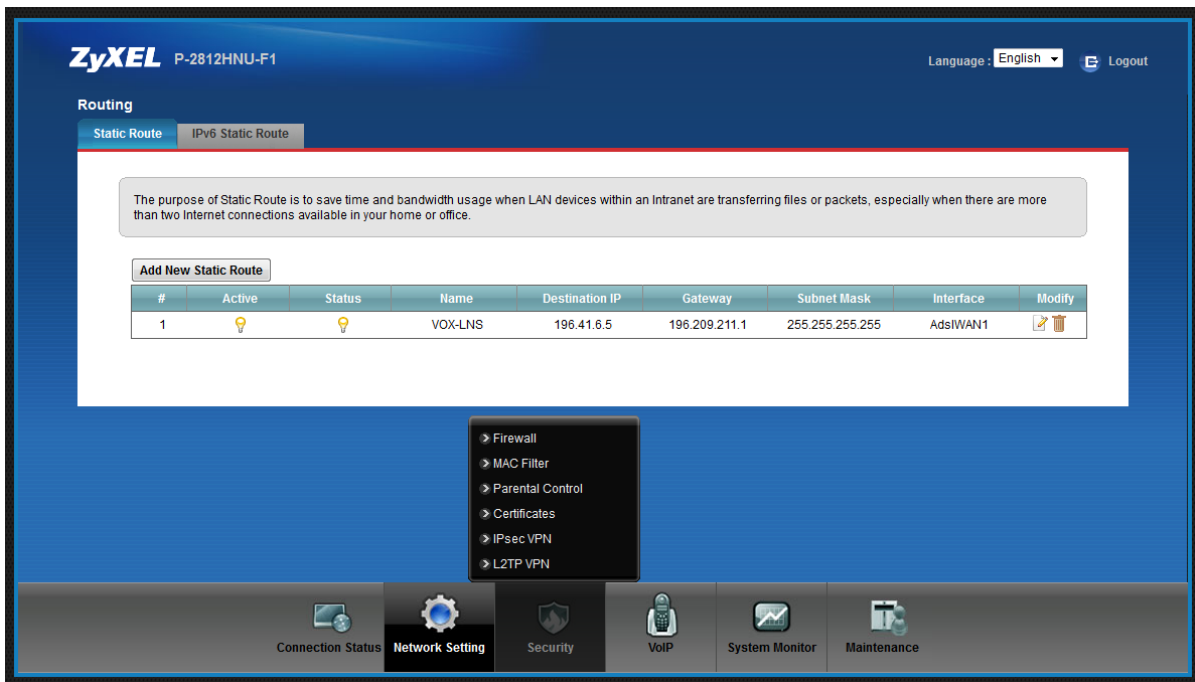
ZyXEL P-2812HNU-F1

Language : English Logout

Routing

Static Route | IPv6 Static Route

The purpose of Static Route is to save time and bandwidth usage when LAN devices within an Intranet are transferring files or packets, especially when there are more than two Internet connections available in your home or office.

Add New Static Route

| # | Active | Status | Name | Destination IP | Gateway | Subnet Mask | Interface | Modify |
|---|---|---|---|---|---|---|---|---|
| 1 | | | VOX-LNS | 196.41.6.5 | 196.209.211.1 | 255.255.255.255 | AdslWAN1 | |

Firewall
MAC Filter
Parental Control
Certificates
IPsec VPN
L2TP VPN

Connection Status | Network Setting | Security | VoIP | System Monitor | Maintenance